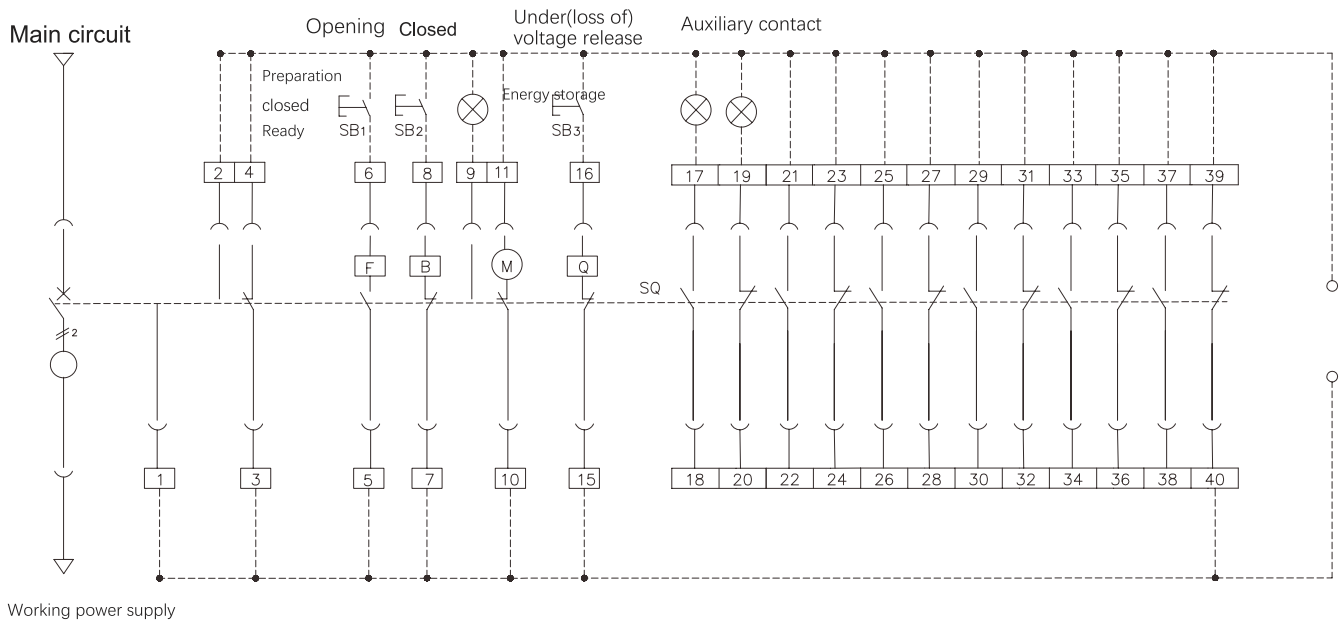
Main circuit

Opening Closed Under(loss of) voltage release Auxiliary contact

Preparation closed Ready

SB1 SB2 Energy storage SB3

| 2 | 4 |

6 8 | 9 | 11 | 16

| 17 | 19 | 21 | 23 | 25 | 27 | 29 | 31 | 33 | 35 | 37 | 39 |

F B M Q

SQ

2

1 3 5 7 10 15

| 18 | 20 | 22 | 24 | 26 | 28 | 30 | 32 | 34 | 36 | 38 | 40 |

Working power supply